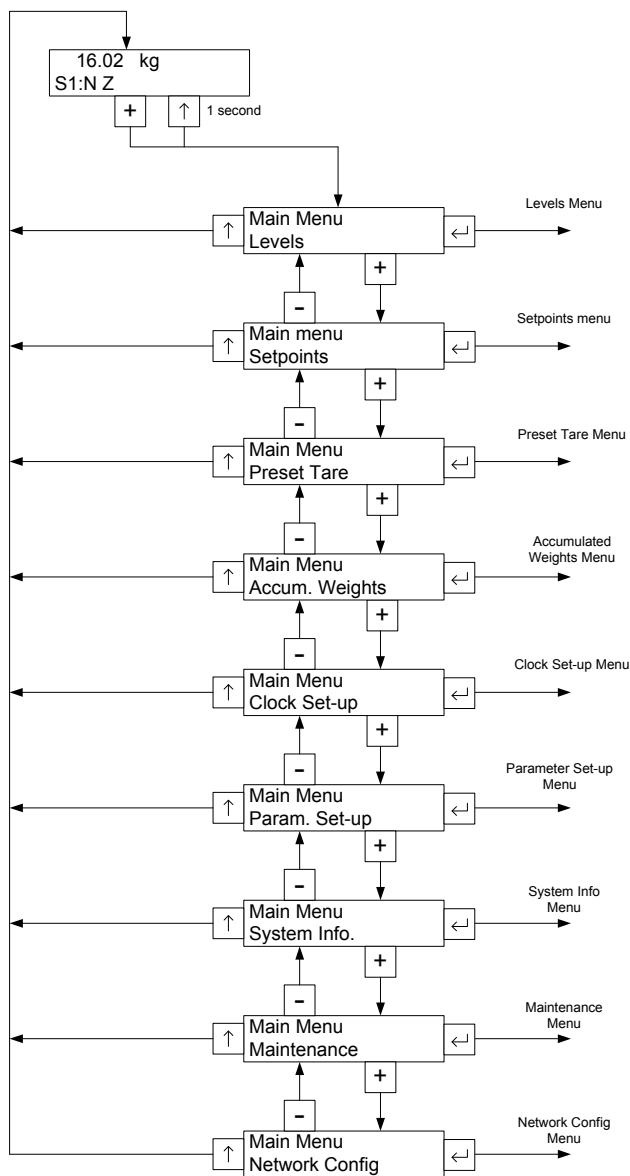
16.02 kg
S1:N Z

+ ↑ 1 second

↑ Main Menu Levels ↵ Levels Menu

+ -

↑ Main menu Setpoints ↵ Setpoints menu

+ -

↑ Main Menu Preset Tare ↵ Preset Tare Menu

+ -

↑ Main Menu Accum. Weights ↵ Accumulated Weights Menu

+ -

↑ Main Menu Clock Set-up ↵ Clock Set-up Menu

+ -

↑ Main Menu Param. Set-up ↵ Parameter Set-up Menu

+ -

↑ Main Menu System Info. ↵ System Info Menu

+ -

↑ Main Menu Maintenance ↵ Maintenance Menu

+ -

↑ Main Menu Network Config ↵ Network Config Menu